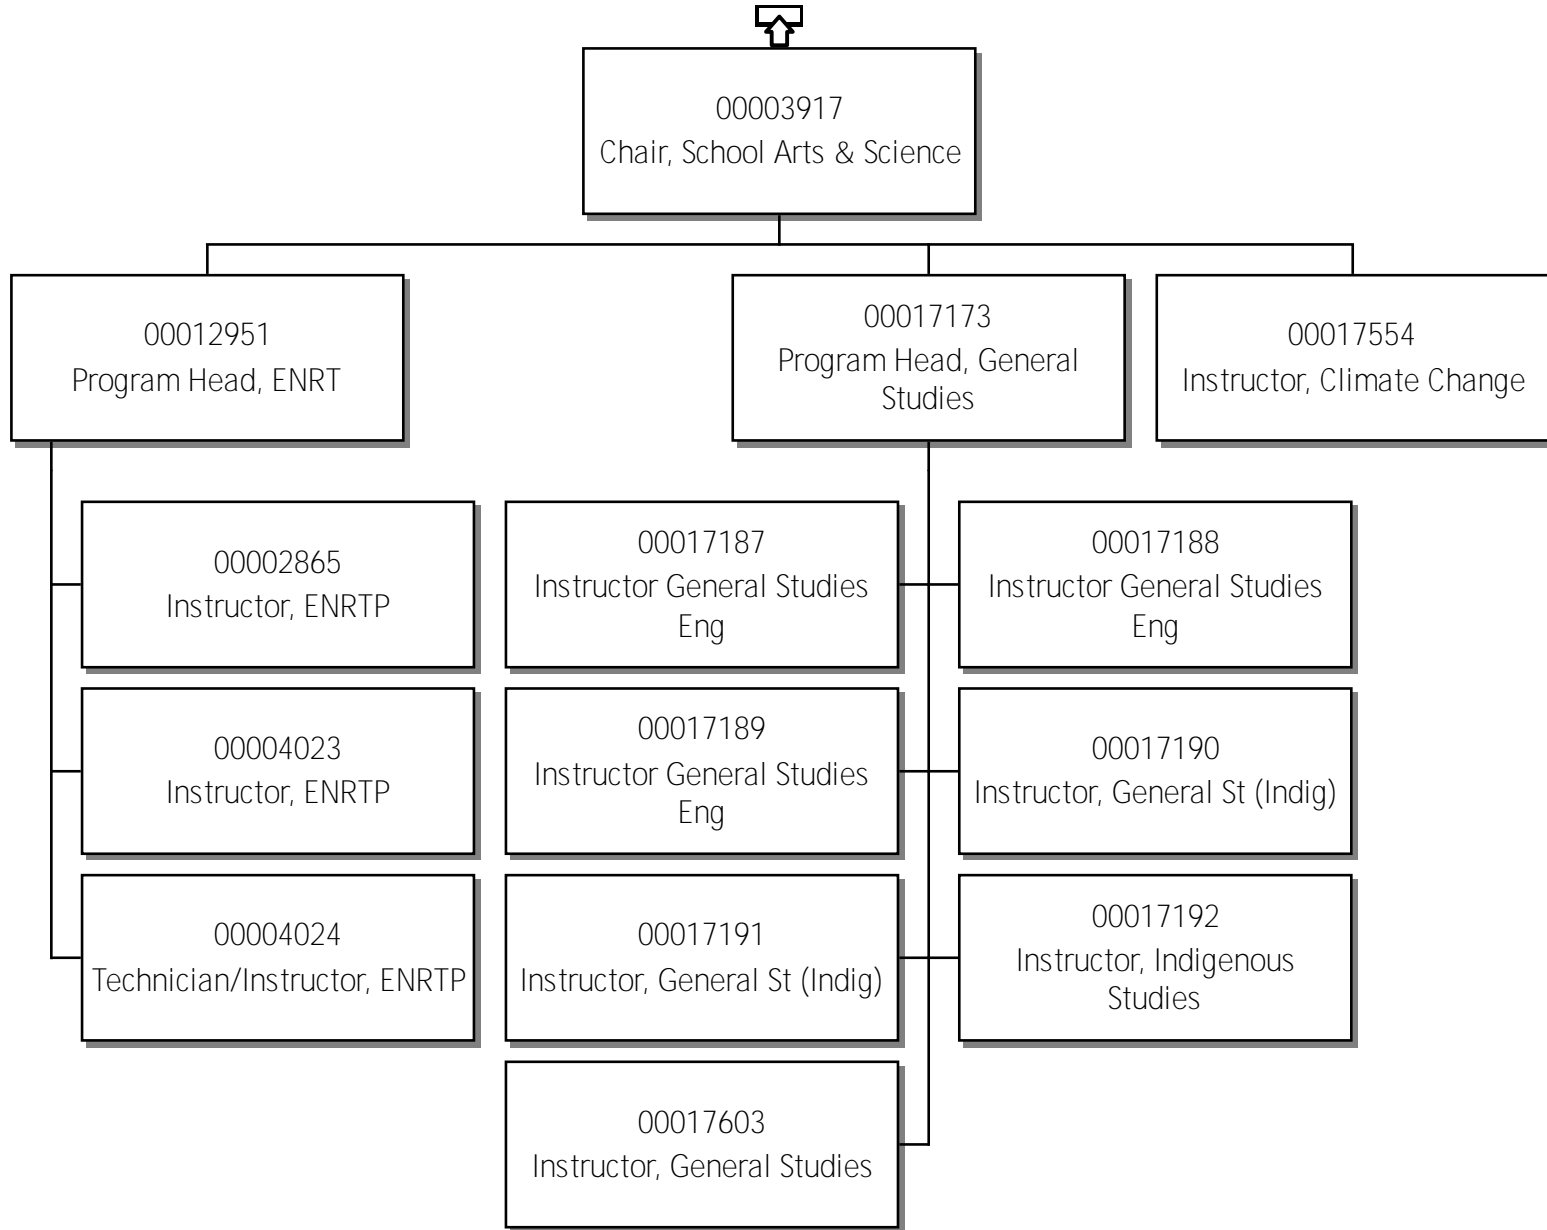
00003917
Chair, School Arts & Science

00012951
Program Head, ENRT

00017173
Program Head, General Studies

00017554
Instructor, Climate Change

00002865
Instructor, ENRTP

00004023
Instructor, ENRTP

00004024
Technician/Instructor, ENRTP

00017187
Instructor General Studies Eng

00017188
Instructor General Studies Eng

00017189
Instructor General Studies Eng

00017190
Instructor, General St (Indig)

00017191
Instructor, General St (Indig)

00017192
Instructor, Indigenous Studies

00017603
Instructor, General Studies